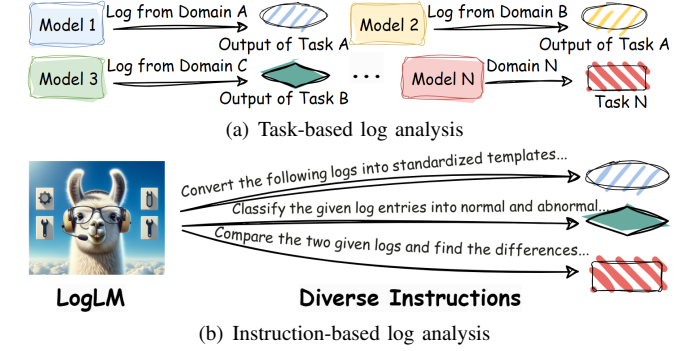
Model 1
Log from Domain A
Output of Task A
Model 2
Log from Domain B
Output of Task A
Model 3
Log from Domain C
Output of Task B
...
Model N
Domain N
Task N

(a) Task-based log analysis

Convert the following logs into standardized templates...
Classify the given log entries into normal and abnormal...
Compare the two given logs and find the differences...

LogLM
Diverse Instructions

(b) Instruction-based log analysis